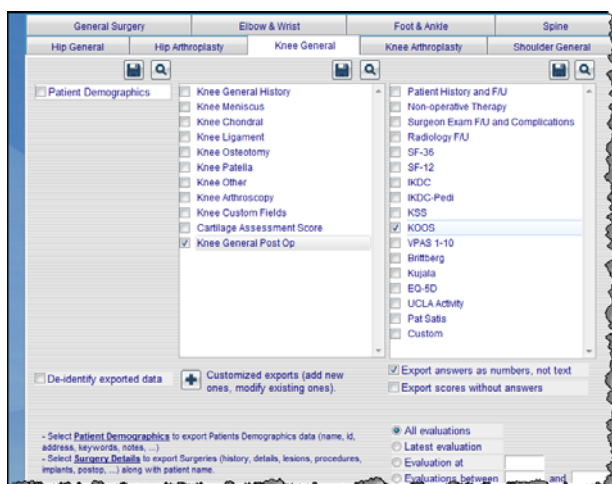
General Surgery | Elbow & Wrist | Foot & Ankle | Spine

Hip General | Hip Arthroplasty | Knee General | Knee Arthroplasty | Shoulder General

Patient Demographics

Knee General History
Knee Meniscus
Knee Chondral
Knee Ligament
Knee Osteotomy
Knee Patella
Knee Other
Knee Arthroscopy
Knee Custom Fields
Cartilage Assessment Score
Knee General Post Op

Patient History and F/U
Non-operative Therapy
Surgeon Exam F/U and Complications
Radiology F/U
SF-36
SF-12
IKDC
IKDC-Pedi
KSS
KOOS
VPAS 1-10
Brittberg
Kujala
EQ-5D
UCLA Activity
Pat Satis
Custom

De-identify exported data

Customized exports (add new ones, modify existing ones).

Export answers as numbers, not text

Export scores without answers

- Select Patient Demographics to export Patients Demographics data (name, id, address, keywords, notes, ...)
- Select Surgery Details to export Surgeries (history, details, lesions, procedures, implants, postop, ...) along with patient name.

All evaluations
Latest evaluation
Evaluation at
Evaluations between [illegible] and